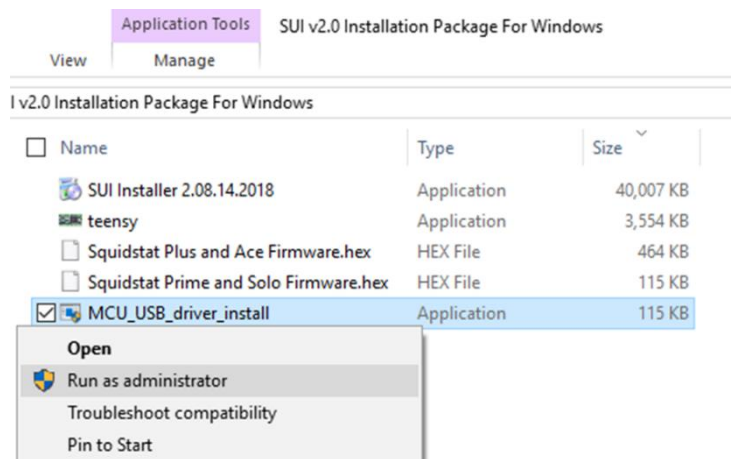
Application Tools SUI v2.0 Installation Package For Windows

View Manage

I v2.0 Installation Package For Windows

| Name | Type | Size |
|---|---|---|
| SUI Installer 2.08.14.2018 | Application | 40,007 KB |
| teensy | Application | 3,554 KB |
| Squidstat Plus and Ace Firmware.hex | HEX File | 464 KB |
| Squidstat Prime and Solo Firmware.hex | HEX File | 115 KB |
| MCU_USB_driver_install | Application | 115 KB |

Open
Run as administrator
Troubleshoot compatibility
Pin to Start